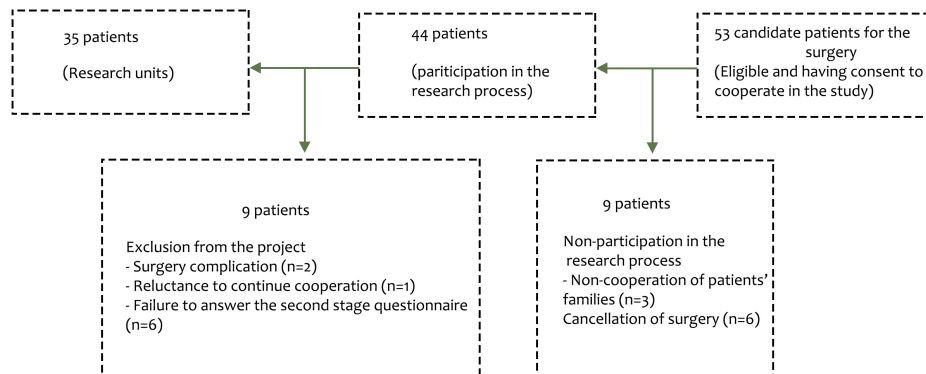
35 patients

(Research units)

44 patients

(pariticipation in the research process)

53 candidate patients for the surgery
(Eligible and having consent to cooperate in the study)

9 patients

Exclusion from the project
- Surgery complication (n=2)
- Reluctance to continue cooperation (n=1)
- Failure to answer the second stage questionnaire (n=6)

9 patients

Non-participation in the research process
- Non-cooperation of patients' families (n=3)
Cancellation of surgery (n=6)